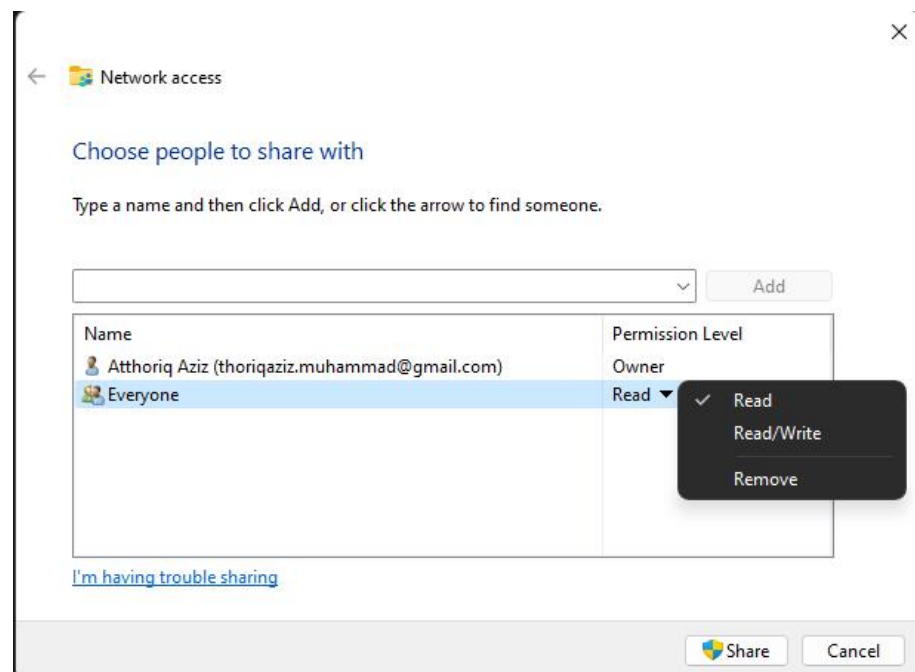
Network access

Choose people to share with

Type a name and then click Add, or click the arrow to find someone.

Add

| Name | Permission Level |
|---|---|
| Atthoriq Aziz (thoriqaziz.muhammad@gmail.com) | Owner |
| Everyone | Read |

✓ Read
Read/Write
Remove

I'm having trouble sharing

Share
Cancel